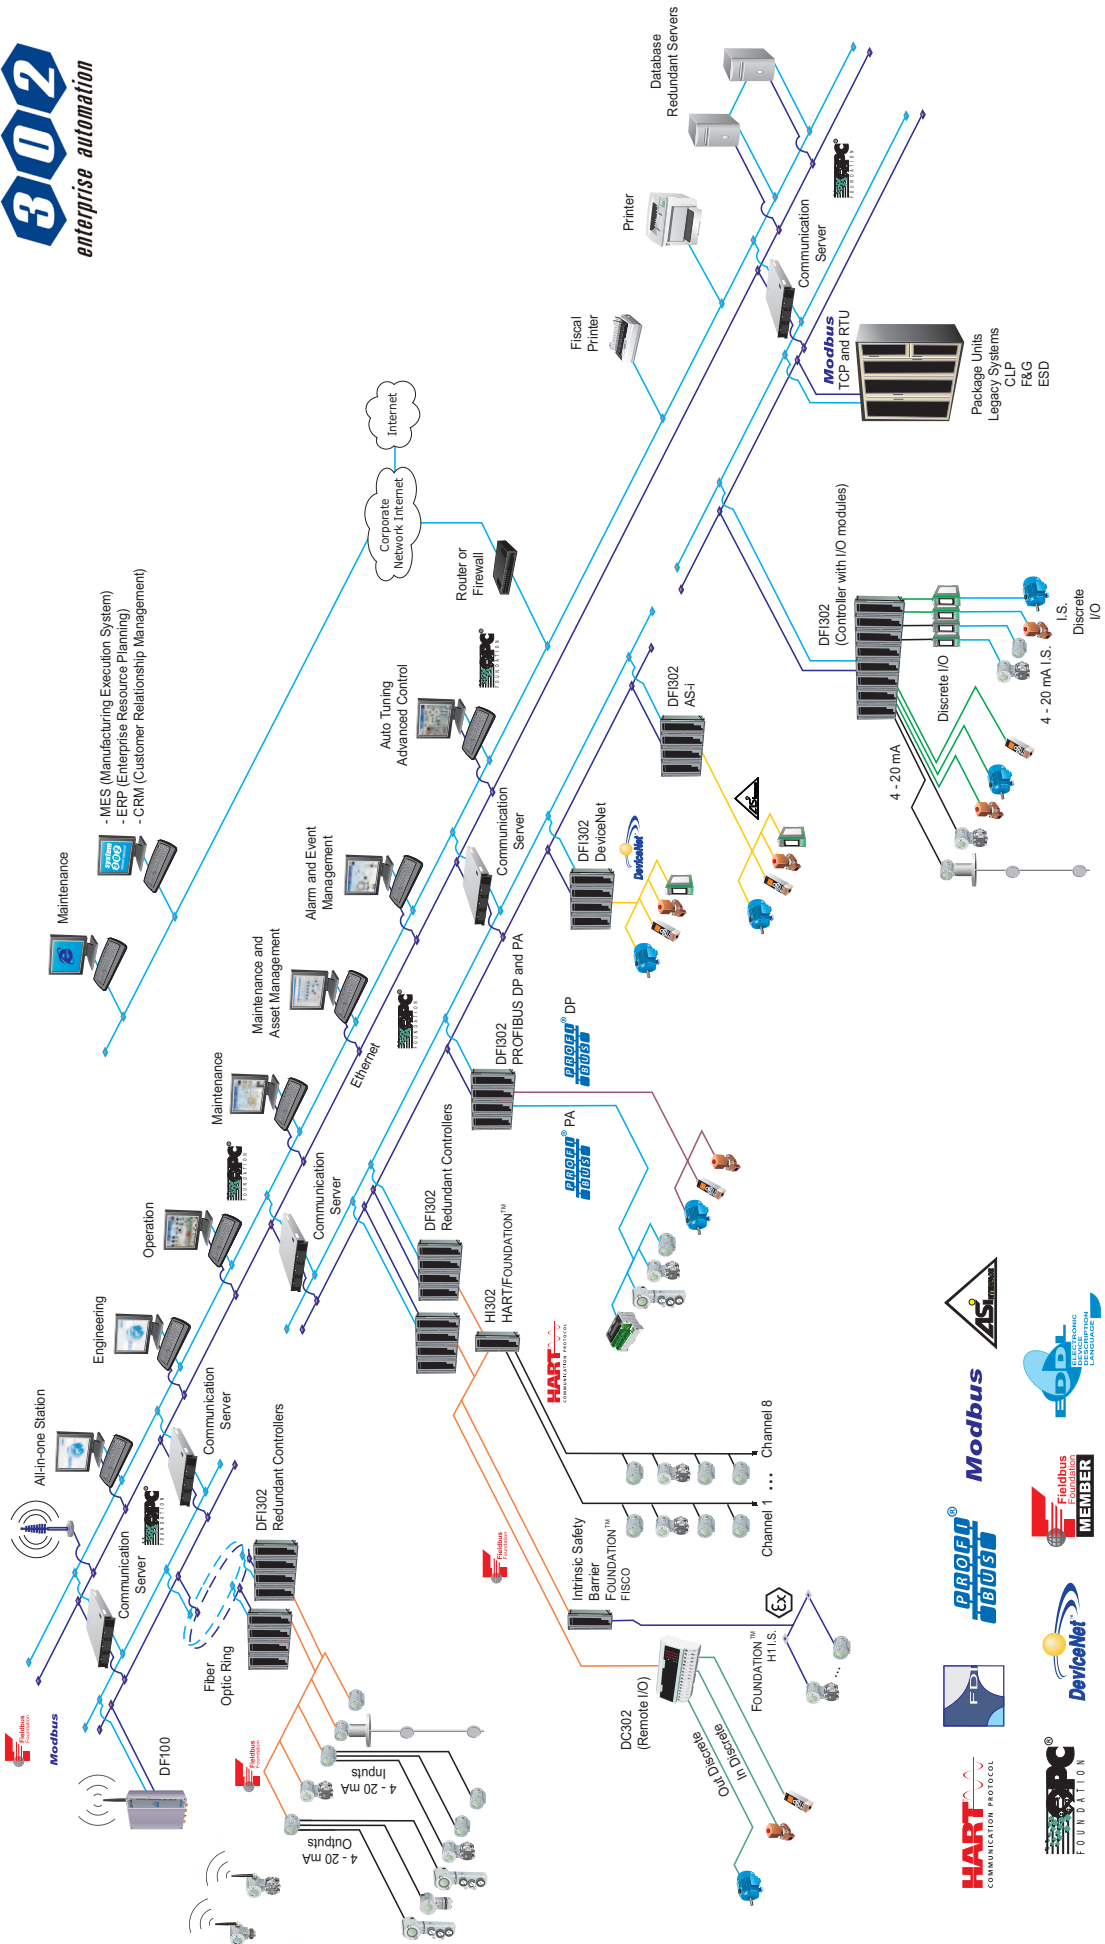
302 enterprise automation

Database Redundant Servers

Printer

Communication Server

Fiscal Printer

Modbus TCP and RTU

Package Units Legacy Systems CLP F&G ESD

Internet

Corporate Network Internet

Router or Firewall

DFI302 (Controller with I/O modules)

I.S. Discrete I/O

Discrete I/O

4 - 20 mA I.S.

4 - 20 mA

- MES (Manufacturing Execution System)
- ERP (Enterprise Resource Planning)
- CRM (Customer Relationship Management)

Maintenance

Auto Tuning Advanced Control

Alarm and Event Management

Maintenance and Asset Management

Communication Server

DFI302 AS-i

DFI302 DeviceNet

DeviceNet

DFI302 PROFIBUS DP and PA

PROFIBUS DP

PROFIBUS PA

Ethernet

Maintenance

Operation

Communication Server

DFI302 Redundant Controllers

HI302 HART/FOUNDATION™

HART COMMUNICATION PROTOCOL

Engineering

All-in-one Station

Communication Server

Communication Server

DFI302 Redundant Controllers

Channel 8

Channel 1 ...

Intrinsic Safety Barrier FOUNDATION™ FISCO

Fieldbus Foundation

Fiber Optic Ring

FOUNDATION™ H1 I.S.

DC302 (Remote I/O)

Out Discrete

In Discrete

DF100

Modbus

Fieldbus Foundation

Fieldbus Foundation

4 - 20 mA Inputs

4 - 20 mA Outputs

Modbus

PROFIBUS

DeviceNet

Fieldbus Foundation MEMBER

EDDL ELECTRONIC DEVICE DESCRIPTION LANGUAGE

FDI

HART COMMUNICATION PROTOCOL

OPC FOUNDATION